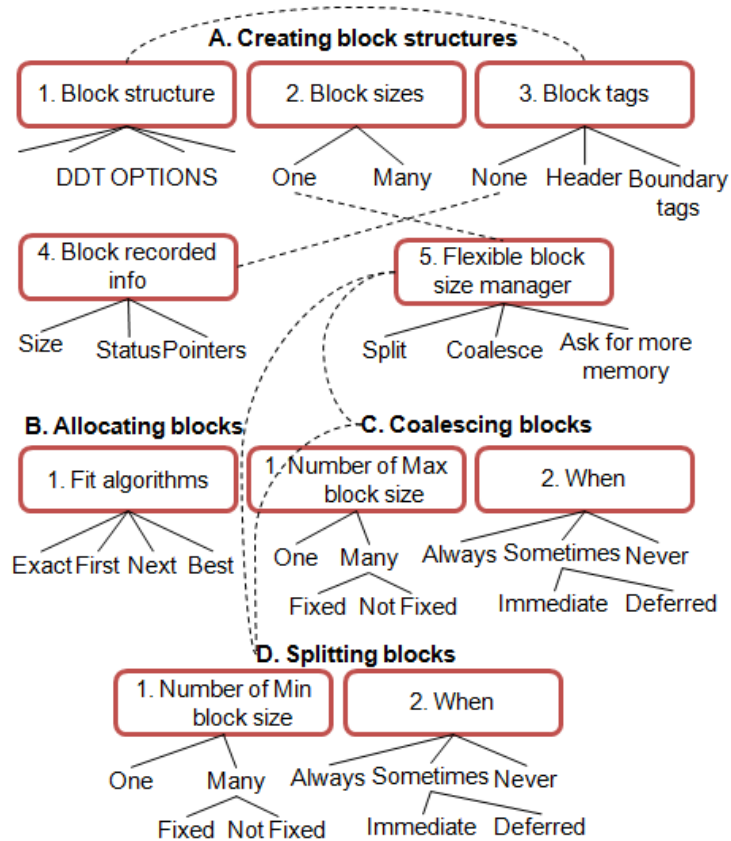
A. Creating block structures

1. Block structure

DDT OPTIONS

2. Block sizes

One

Many

3. Block tags

None

Header

Boundary tags

4. Block recorded info

Size

Status

Pointers

5. Flexible block size manager

Split

Coalesce

Ask for more memory

B. Allocating blocks

1. Fit algorithms

Exact

First

Next

Best

C. Coalescing blocks

1. Number of Max block size

One

Many

Fixed

Not Fixed

2. When

Always

Sometimes

Never

Immediate

Deferred

D. Splitting blocks

1. Number of Min block size

One

Many

Fixed

Not Fixed

2. When

Always

Sometimes

Never

Immediate

Deferred